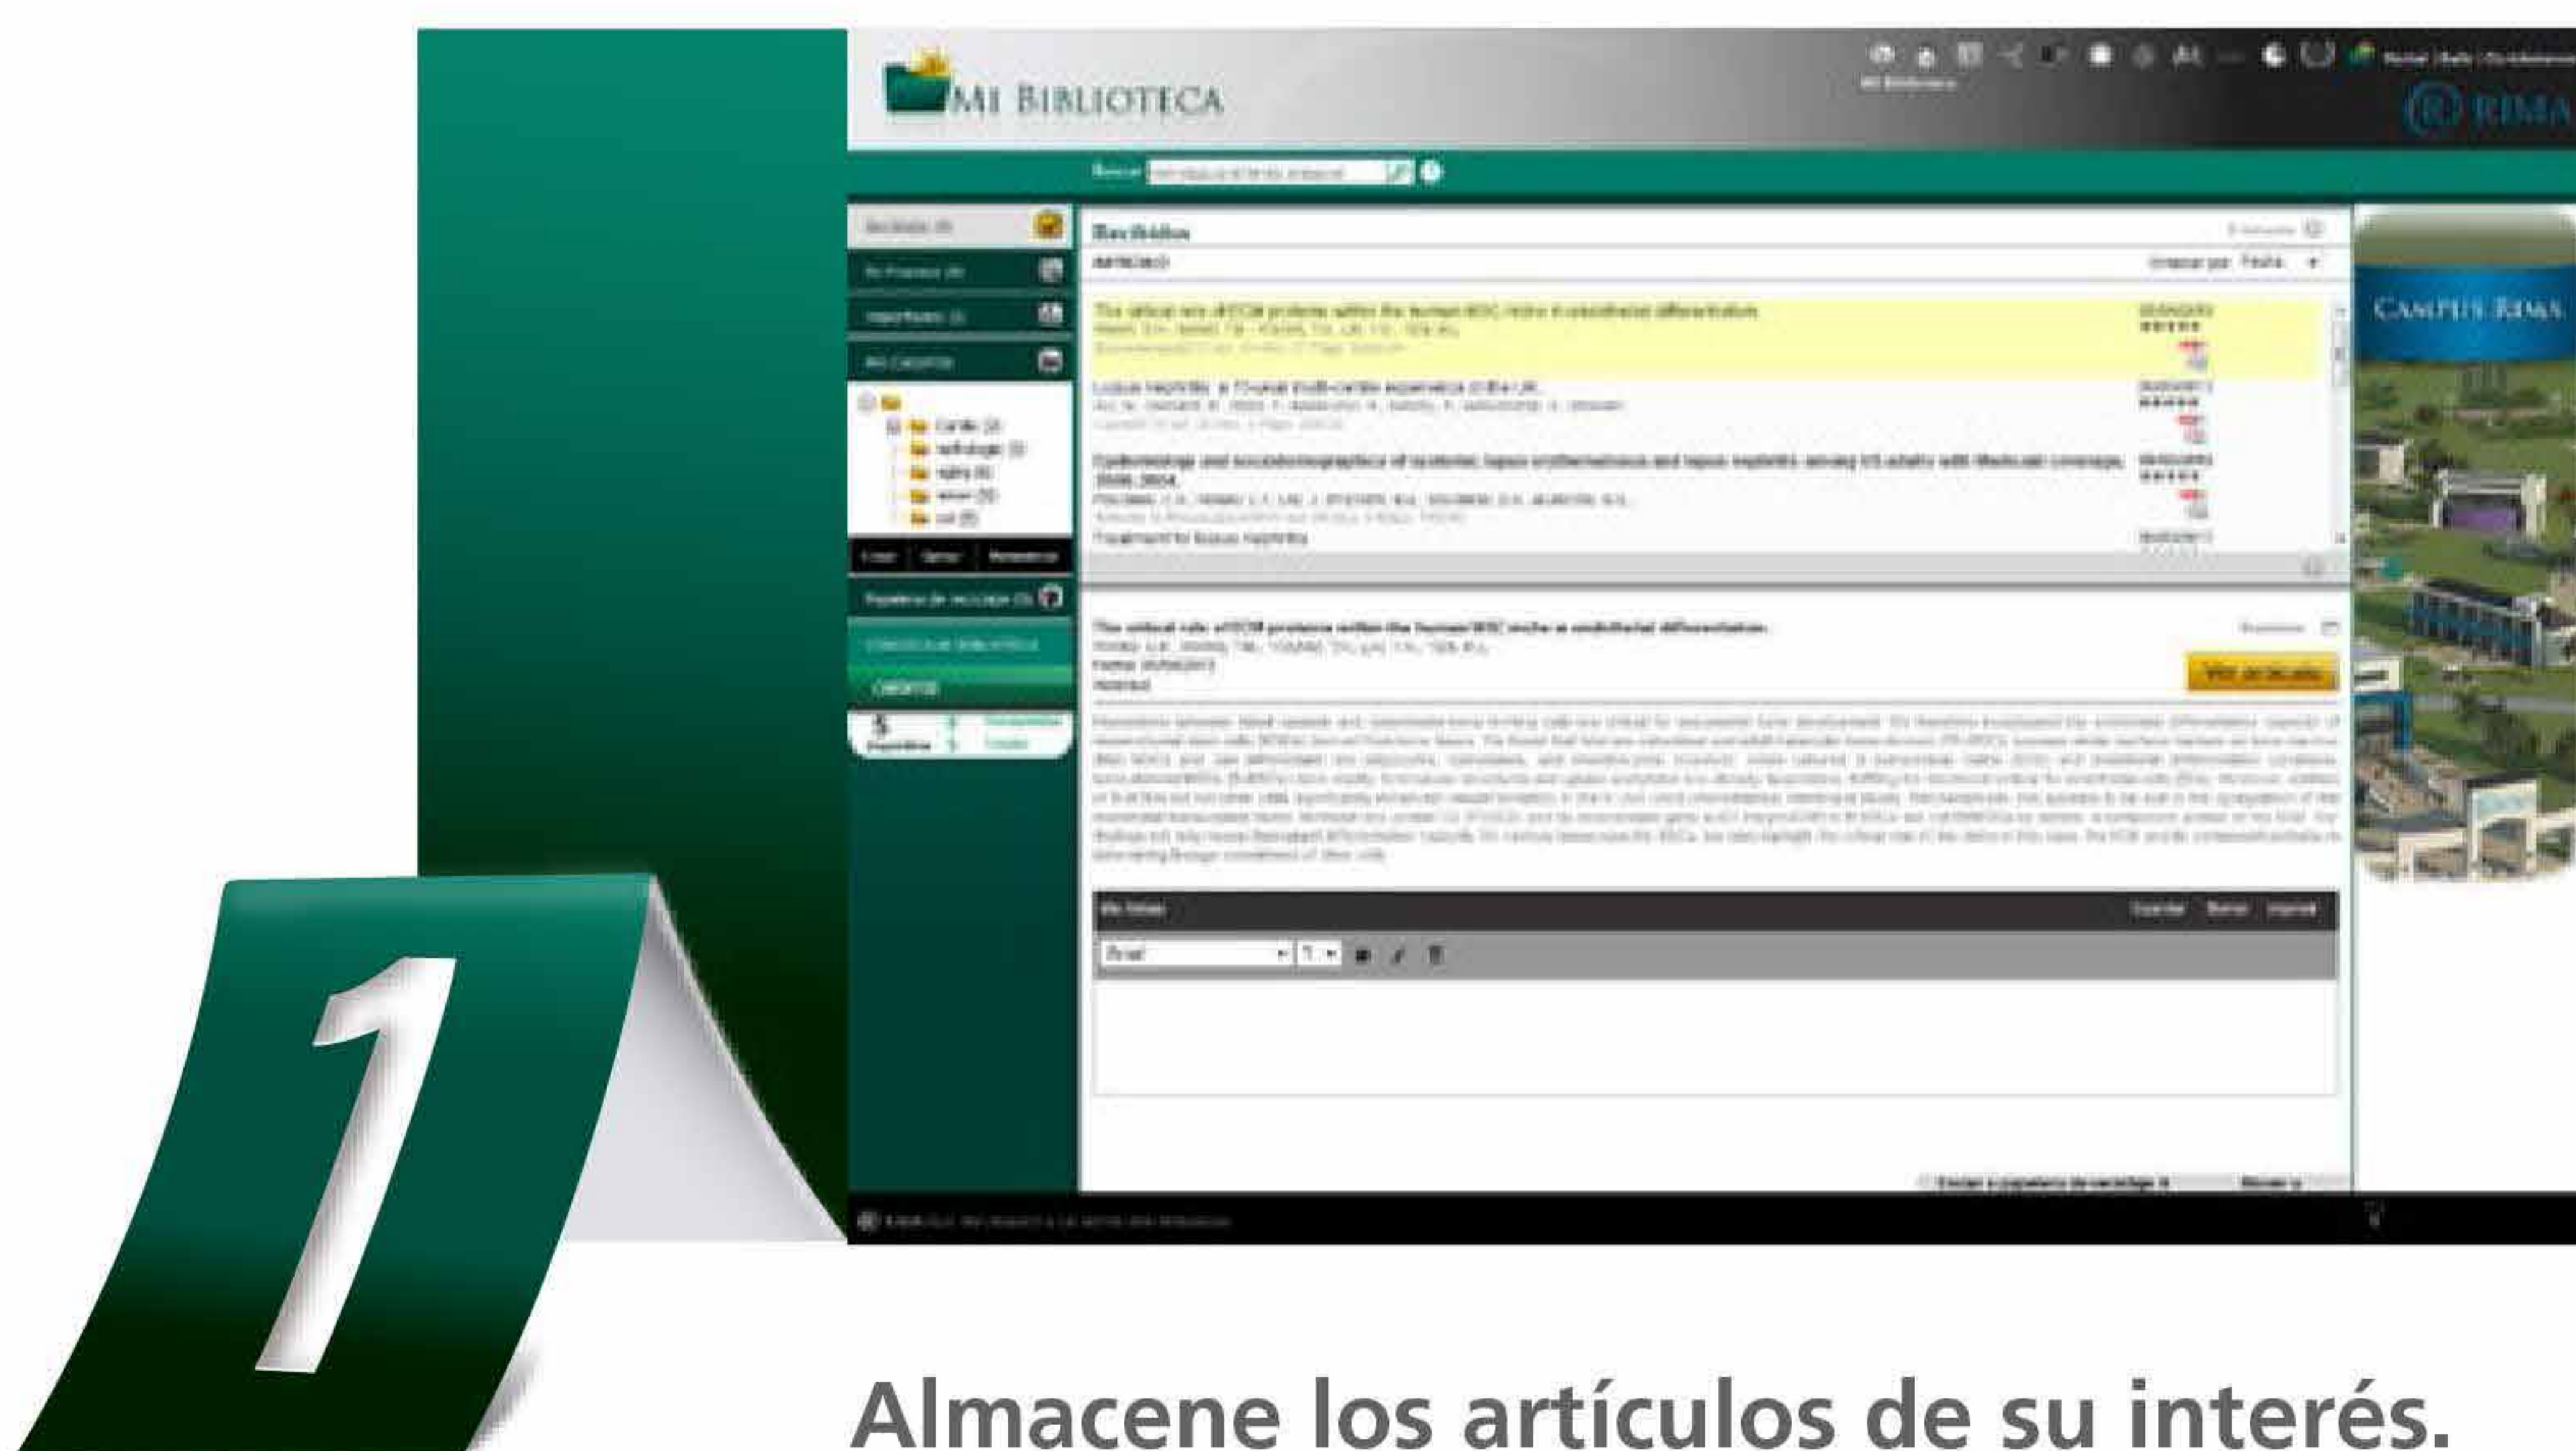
MI BIBLIOTECA

RIMA

Buscar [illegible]

Recibidos

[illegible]

Ordenar por Fecha

The critical role of ECM proteins within the human MSC niche in endothelial differentiation.

Lupus nephritis: a 15-year multi-center experience in the UK.

Epidemiology and sociodemographics of systemic lupus erythematosus and lupus nephritis among US adults with Medicaid coverage, 2000-2004.

Treatment for lupus nephritis

Carlo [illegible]
nefrologia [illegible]
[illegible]

The critical role of ECM proteins within the human MSC niche in endothelial differentiation.

Ver artículo

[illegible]

Arial

CAMPUS RIMA

1

Almacene los artículos de su interés.